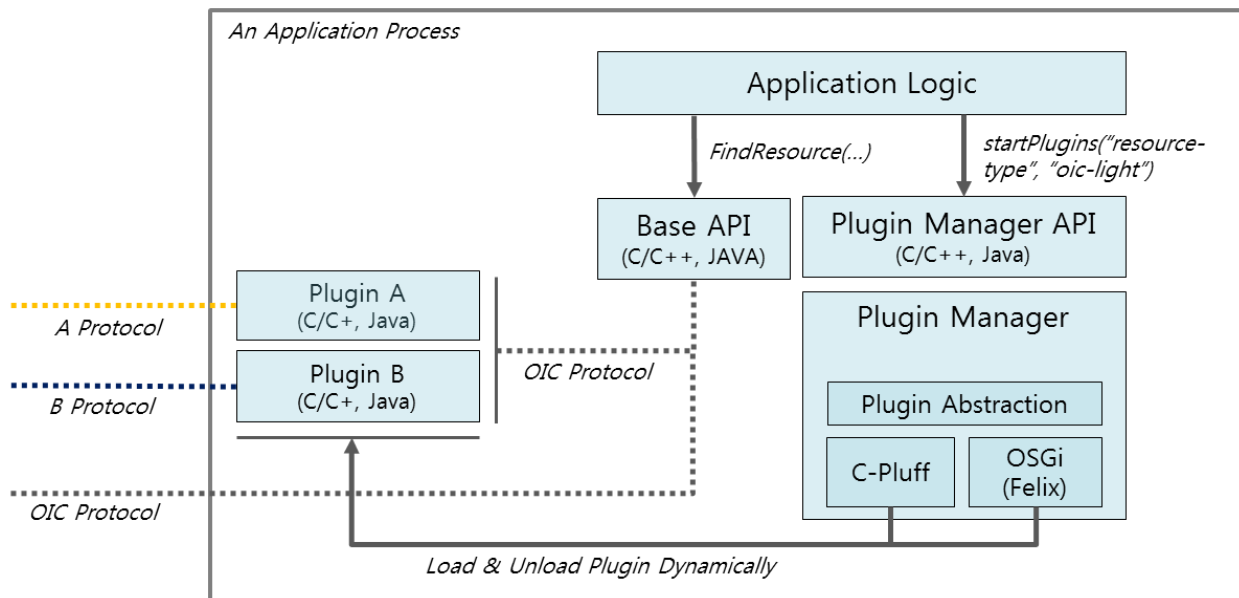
An Application Process

Application Logic

FindResource(...)

startPlugins("resource-type", "oic-light")

Base API
(C/C++, JAVA)

Plugin Manager API
(C/C++, Java)

Plugin A
(C/C+, Java)

A Protocol

Plugin B
(C/C+, Java)

B Protocol

OIC Protocol

Plugin Manager

Plugin Abstraction

C-Pluff

OSGi
(Felix)

OIC Protocol

Load & Unload Plugin Dynamically